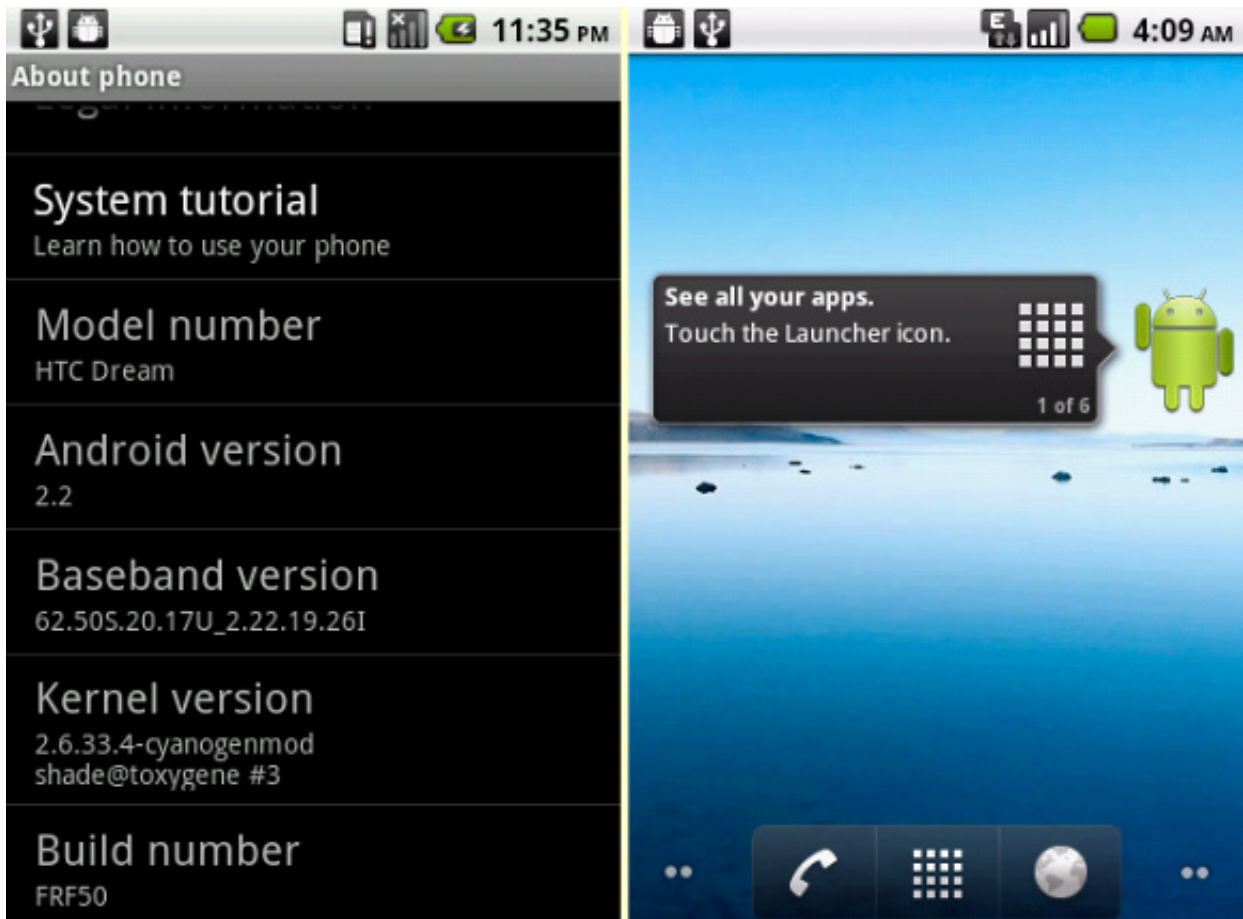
11:35 PM

About phone

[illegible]

System tutorial
Learn how to use your phone

Model number
HTC Dream

Android version
2.2

Baseband version
62.50S.20.17U_2.22.19.26I

Kernel version
2.6.33.4-cyanogenmod
shade@toxygene #3

Build number
FRF50

E

4:09 AM

See all your apps.
Touch the Launcher icon.

1 of 6